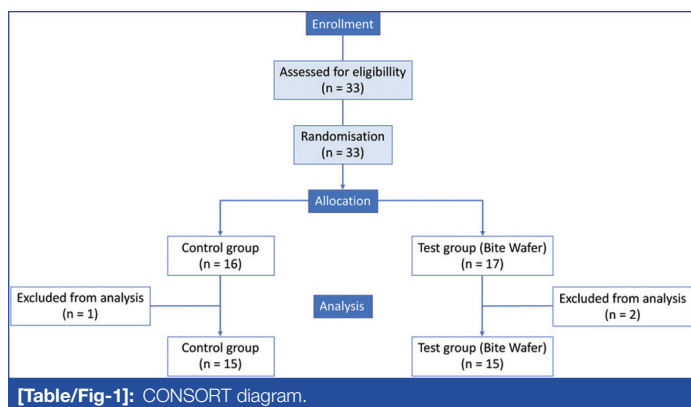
Enrollment

Assessed for eligibillity
(n = 33)

Randomisation
(n = 33)

Allocation

Control group
(n = 16)

Test group (Bite Wafer)
(n = 17)

Excluded from analysis
(n = 1)

Analysis

Excluded from analysis
(n = 2)

Control group
(n = 15)

Test group (Bite Wafer)
(n = 15)

[Table/Fig-1]: CONSORT diagram.